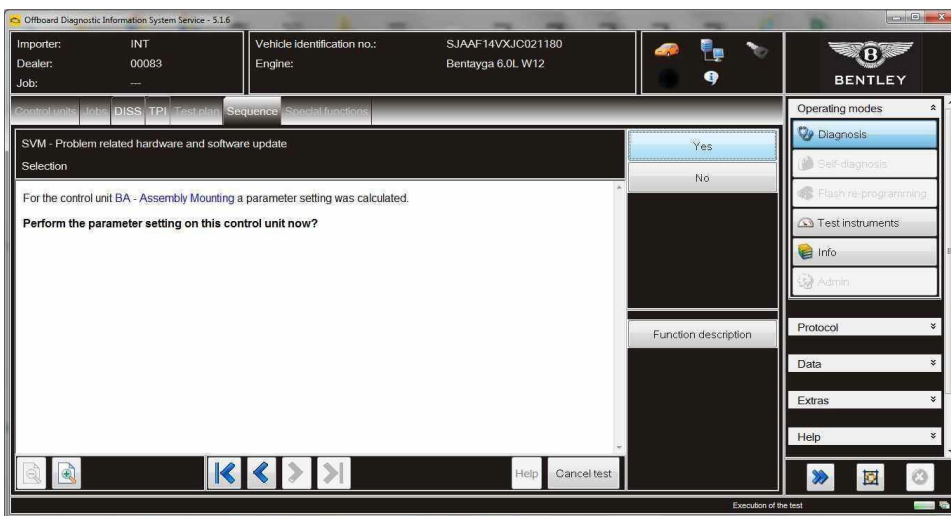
Offboard Diagnostic Information System Service - 5.1.6

Importer: INT
Dealer: 00083
Job: ---

Vehicle identification no.: SJAAF14VXJC021180
Engine: Bentayga 6.0L W12

BENTLEY

Control units Jobs DISS TPI Test plan Sequence Special functions

SVM - Problem related hardware and software update
Selection

For the control unit BA - Assembly Mounting a parameter setting was calculated.

Perform the parameter setting on this control unit now?

Yes
No

Function description

Help Cancel test

Operating modes
Diagnosis
Self-diagnosis
Flash re-programming
Test instruments
Info
Admin

Protocol
Data
Extras
Help

Execution of the test